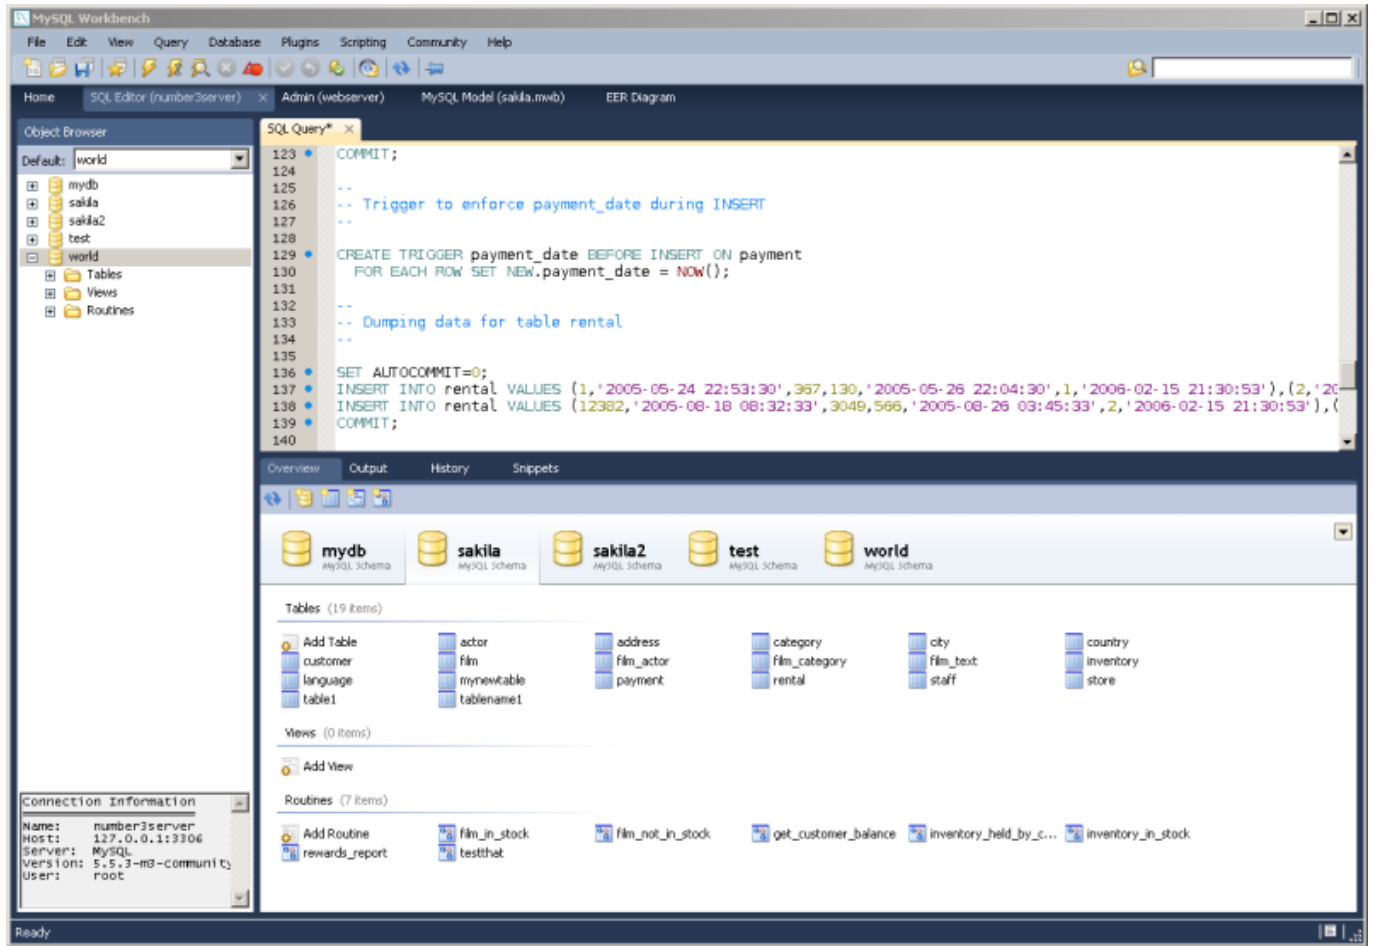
MySQL Workbench

File Edit View Query Database Plugins Scripting Community Help

Home SQL Editor (number3server) Admin (webserver) MySQL Model (sakila.mwb) EER Diagram

Object Browser

Default: world

mydb
sakila
sakila2
test
world
Tables
Views
Routines

SQL Query*

123 COMMIT;
124
125 --
126 -- Trigger to enforce payment_date during INSERT
127 --
128
129 CREATE TRIGGER payment_date BEFORE INSERT ON payment
130 FOR EACH ROW SET NEW.payment_date = NOW();
131
132 --
133 -- Dumping data for table rental
134 --
135
136 SET AUTOCOMMIT=0;
137 INSERT INTO rental VALUES (1,'2005-05-24 22:53:30',367,130,'2005-05-26 22:04:30',1,'2006-02-15 21:30:53'),(2,'2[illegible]
138 INSERT INTO rental VALUES (12382,'2005-08-18 08:32:33',3049,566,'2005-08-26 03:45:33',2,'2006-02-15 21:30:53'),([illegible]
139 COMMIT;
140

Overview Output History Snippets

mydb MySQL Schema
sakila MySQL Schema
sakila2 MySQL Schema
test MySQL Schema
world MySQL Schema

Tables (19 items)

| Add Table | actor | address | category | city | country |
|---|---|---|---|---|---|
| customer | film | film_actor | film_category | film_text | inventory |
| language | mynewtable | payment | rental | staff | store |
| table1 | tablename1 | | | | |

Views (0 items)

Add View

Routines (7 items)

| Add Routine | film_in_stock | film_not_in_stock | get_customer_balance | inventory_held_by_c... | inventory_in_stock |
|---|---|---|---|---|---|
| rewards_report | testthat | | | | |

Connection Information

Name: number3server
Host: 127.0.0.1:3306
Server: MySQL
Version: 5.5.3-m3-communit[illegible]
User: root

Ready